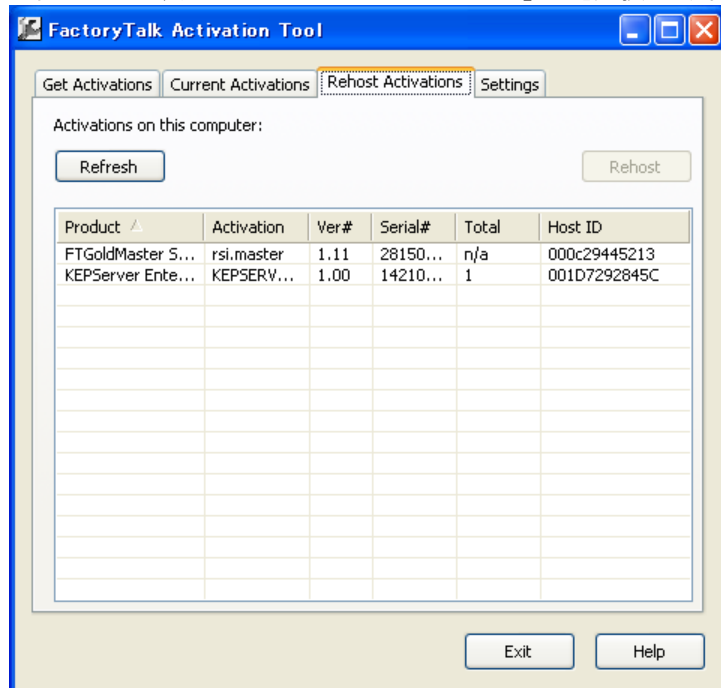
FactoryTalk Activation Tool

Get Activations | Current Activations | Rehost Activations | Settings

Activations on this computer:

Refresh

Rehost

| Product | Activation | Ver# | Serial# | Total | Host ID |
|---|---|---|---|---|---|
| FTGoldMaster S... | rsi.master | 1.11 | 28150... | n/a | 000c29445213 |
| KEPServer Ente... | KEPSERV... | 1.00 | 14210... | 1 | 001D7292845C |

Exit

Help